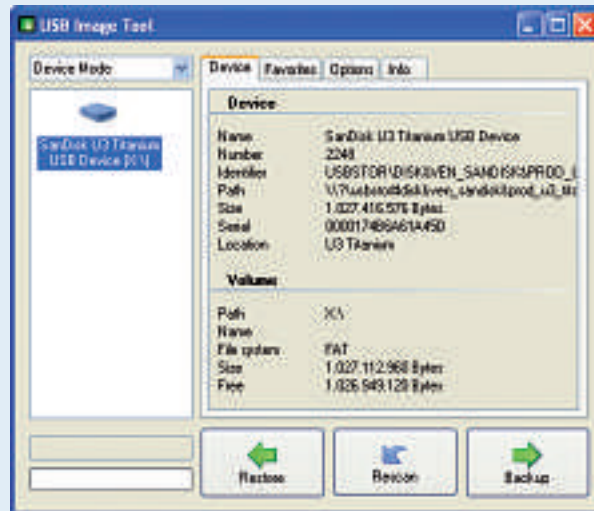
USB Image Tool

Device Mode

SanDisk U3 Titanium USB Device [X:\]

Device | Favorites | Options | Info

Device

Name SanDisk U3 Titanium USB Device
Number 2248
Identifier USBSTOR\DISK&VEN_SANDISK&PROD_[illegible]
Path \\?\usbstor#disk&ven_sandisk&prod_u3_tit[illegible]
Size 1.027.416.576 Bytes
Serial 0000174B6A61A45D
Location U3 Titanium

Volume

Path X:\
Name
File system FAT
Size 1.027.112.960 Bytes
Free 1.026.949.120 Bytes

Restore
Rescan
Backup